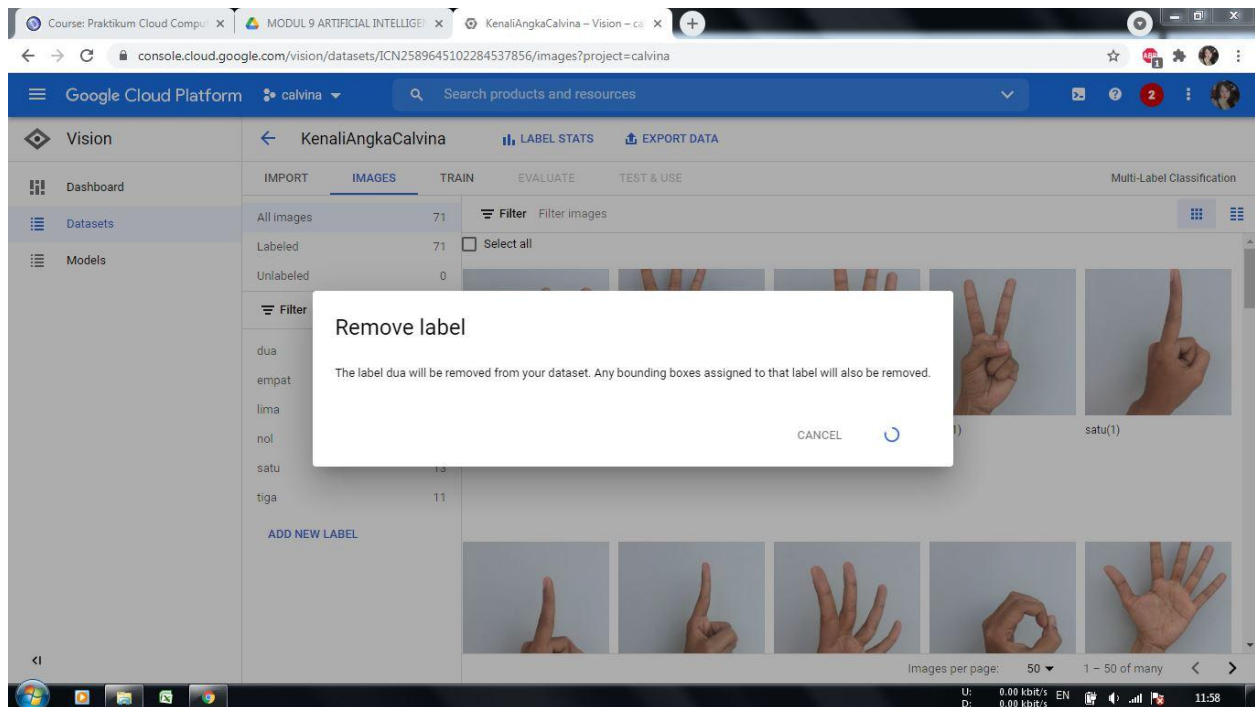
Course: Praktikum Cloud Compu ×
MODUL 9 ARTIFICIAL INTELLIGE ×
KenaliAngkaCalvina – Vision – ca ×

console.cloud.google.com/vision/datasets/ICN2589645102284537856/images?project=calvina

Google Cloud Platform calvina
Search products and resources
2

Vision
Dashboard
Datasets
Models

KenaliAngkaCalvina LABEL STATS EXPORT DATA

IMPORT IMAGES TRAIN EVALUATE TEST & USE

Multi-Label Classification

| All images | 71 |
|---|---|
| Labeled | 71 |
| Unlabeled | 0 |

Filter Filter images

Select all

Filter

dua
empat
lima
nol
satu 13
tiga 11

ADD NEW LABEL

Remove label

The label dua will be removed from your dataset. Any bounding boxes assigned to that label will also be removed.

CANCEL

1)
satu(1)

Images per page: 50 1 – 50 of many

U: 0.00 kbit/s
D: 0.00 kbit/s
EN
11:58